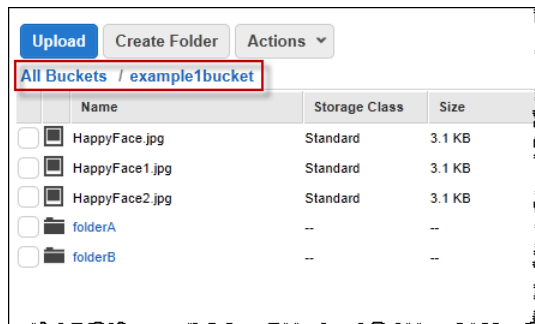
Upload Create Folder Actions

All Buckets / example1bucket

| Name | Storage Class | Size |
|---|---|---|
| HappyFace.jpg | Standard | 3.1 KB |
| HappyFace1.jpg | Standard | 3.1 KB |
| HappyFace2.jpg | Standard | 3.1 KB |
| folderA | -- | -- |
| folderB | -- | -- |